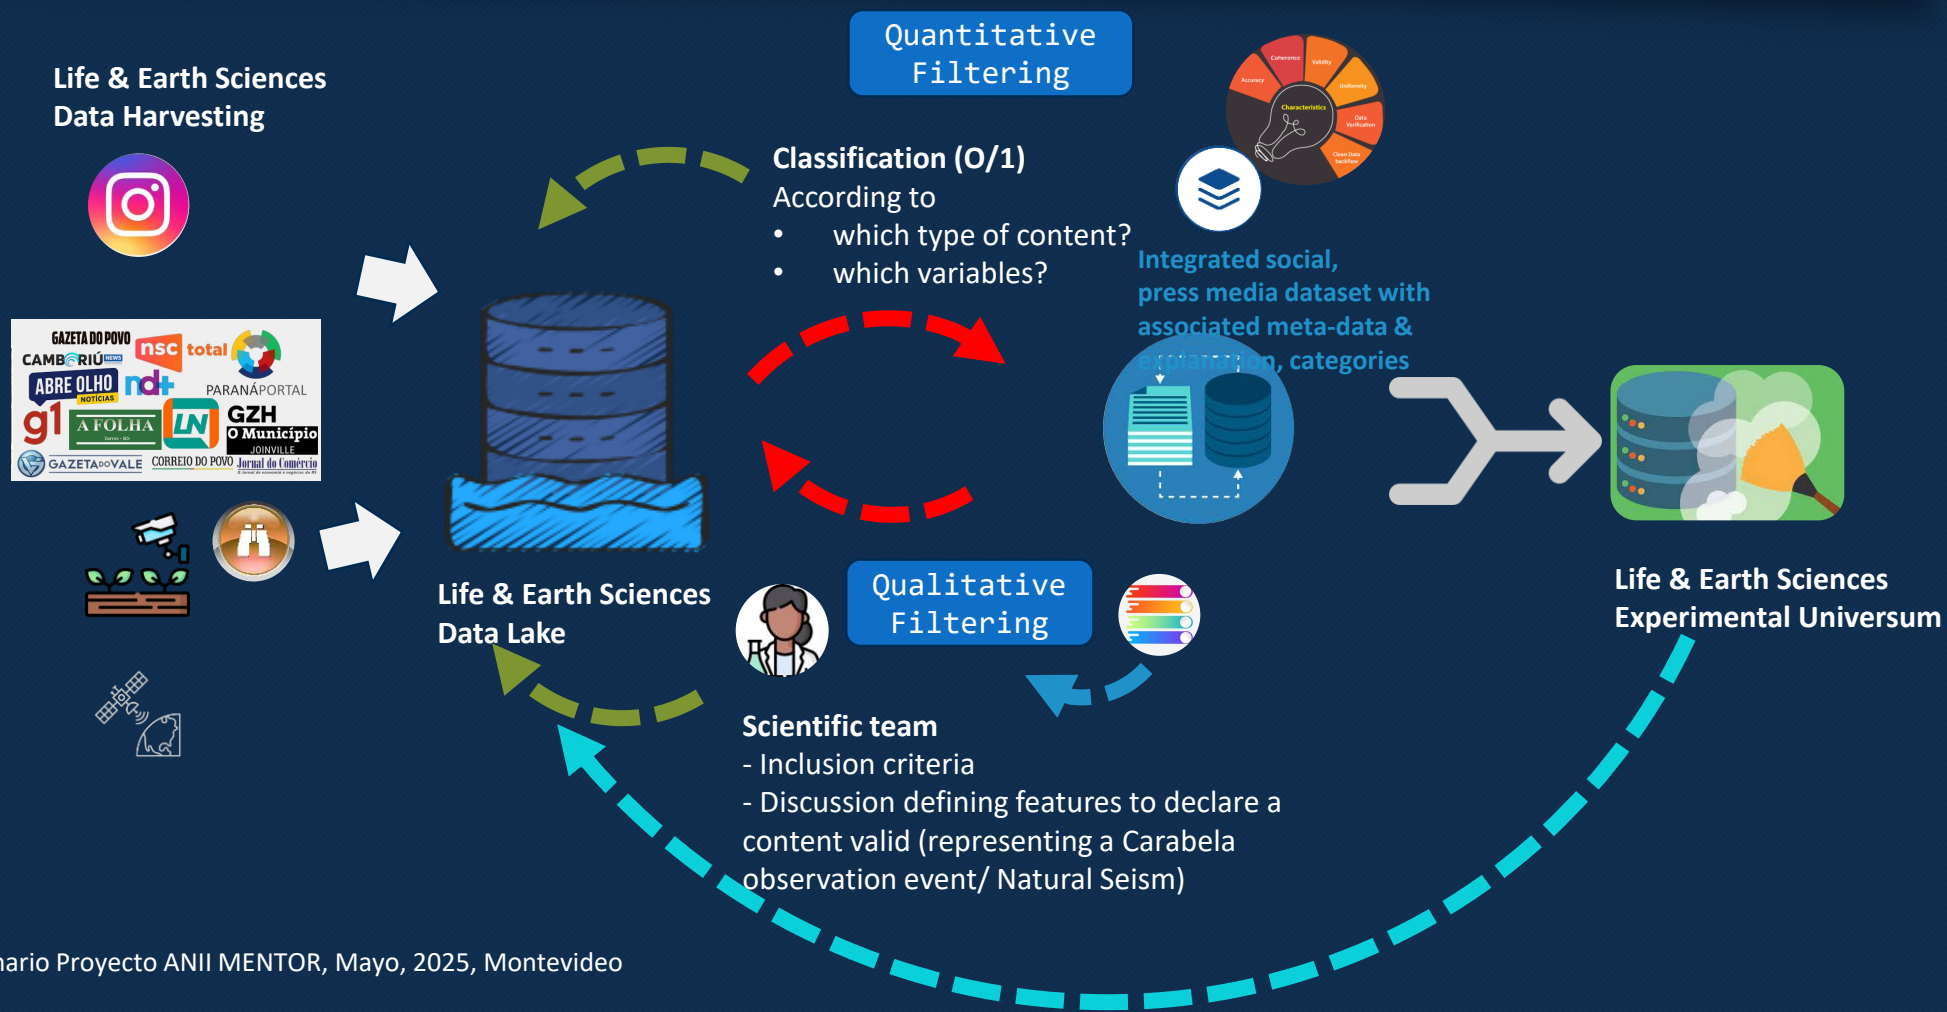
Life & Earth Sciences Data Harvesting

GAZETA DO POVO
CAMBORIÚ NEWS
nsc total
ABRE OLHO NOTÍCIAS
nd+
PARANÁPORTAL
g1
A FOLHA
LN
GZH
O Município JOINVILLE
GAZETA DO VALE
CORREIO DO POVO
Jornal do Comércio

Quantitative Filtering

Classification (O/1)
According to
• which type of content?
• which variables?

Coherence
Validity
Uniformity
Accuracy
Characteristics
Data Verification
Clean Data backflow

Integrated social, press media dataset with associated meta-data & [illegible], categories

Life & Earth Sciences Data Lake

Qualitative Filtering

Life & Earth Sciences Experimental Universum

Scientific team
- Inclusion criteria
- Discussion defining features to declare a content valid (representing a Carabela observation event/ Natural Seism)

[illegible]ario Proyecto ANII MENTOR, Mayo, 2025, Montevideo